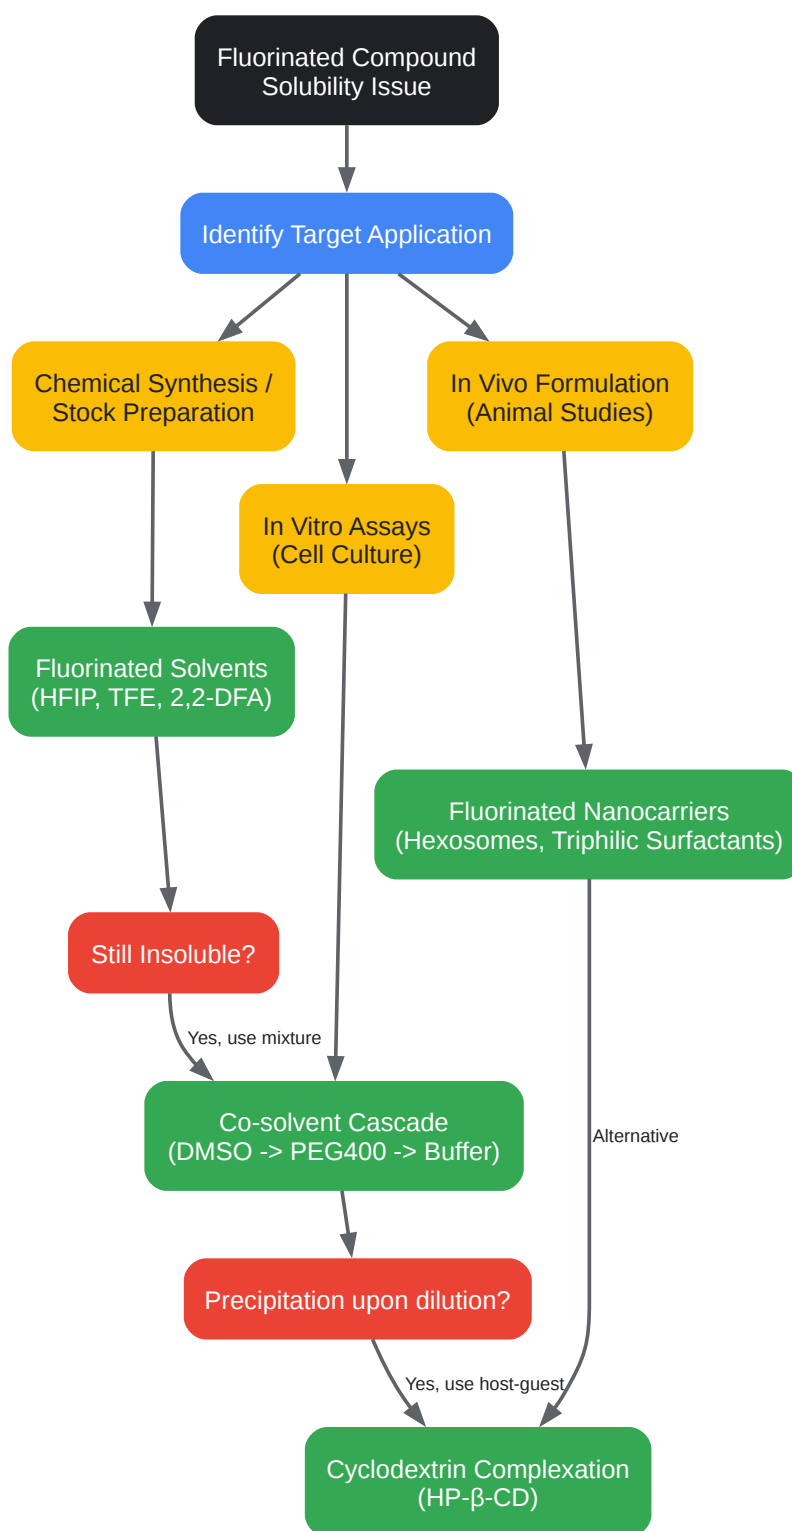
Fluorinated Compound Solubility Issue

Identify Target Application

Chemical Synthesis / Stock Preparation

In Vivo Formulation (Animal Studies)

In Vitro Assays (Cell Culture)

Fluorinated Solvents (HFIP, TFE, 2,2-DFA)

Fluorinated Nanocarriers (Hexosomes, Triphilic Surfactants)

Still Insoluble?

Yes, use mixture

Co-solvent Cascade (DMSO -> PEG400 -> Buffer)

Alternative

Precipitation upon dilution?

Yes, use host-guest

Cyclodextrin Complexation (HP-β-CD)